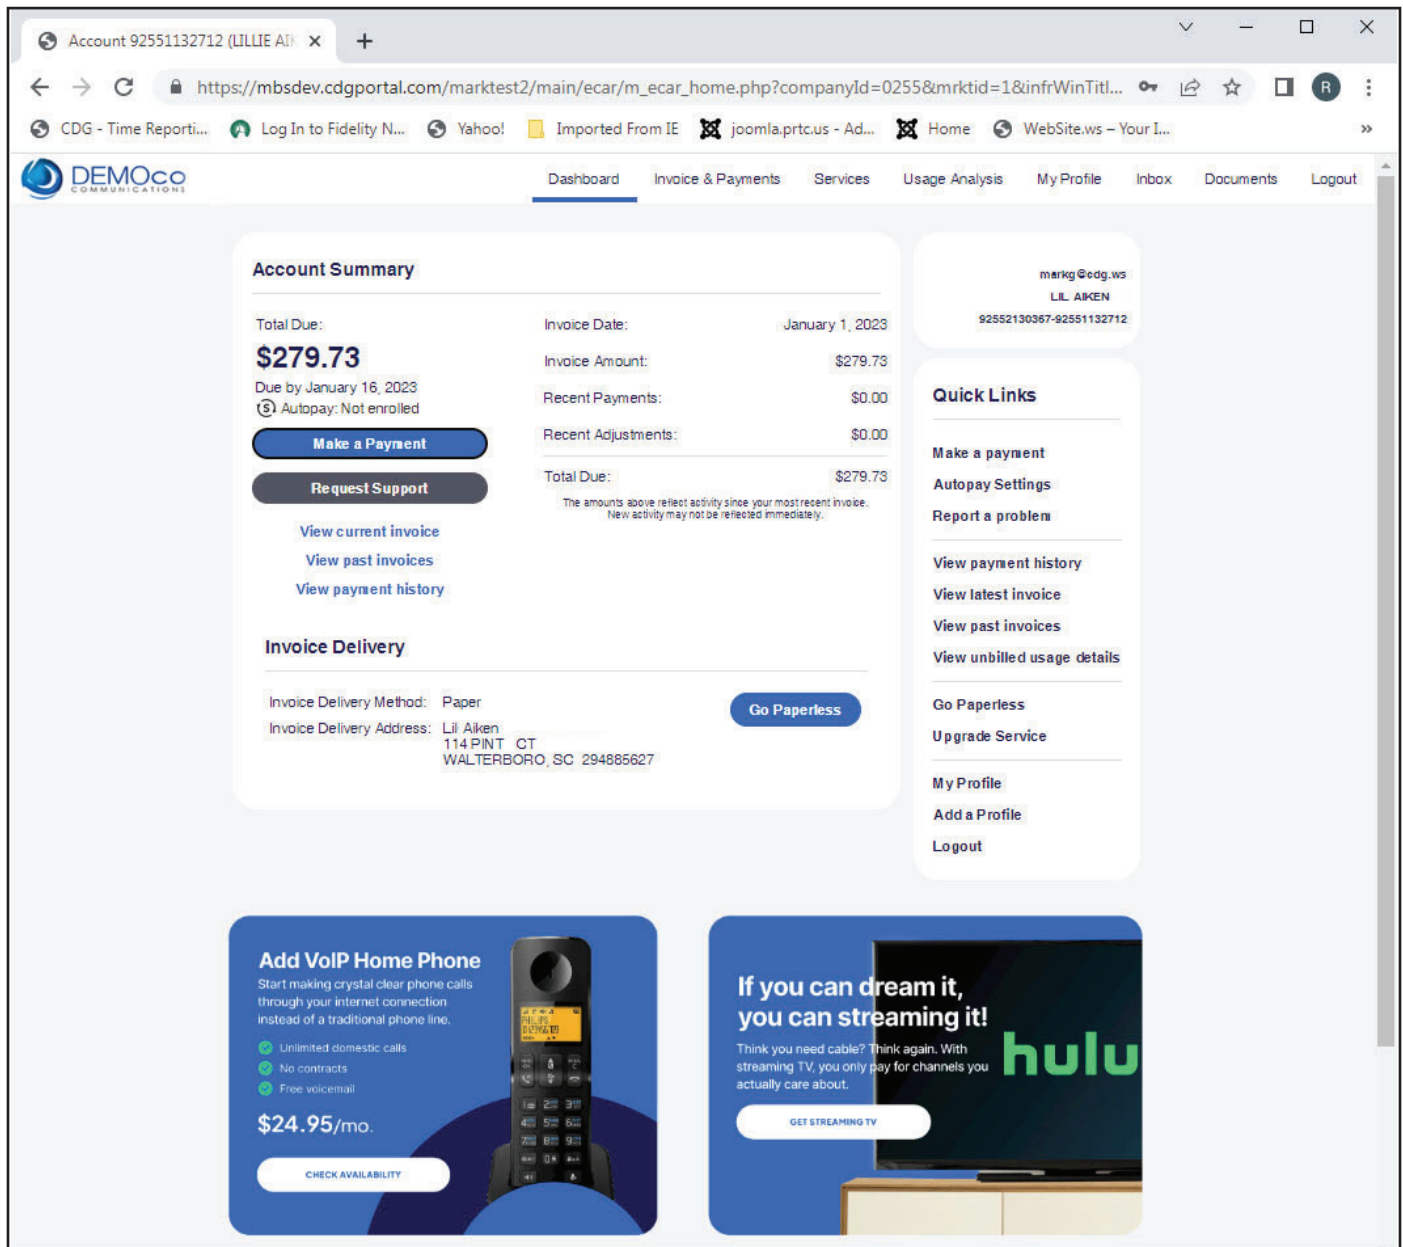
Account 92551132712 (LILLIE AIK ×

https://mbsdev.cdgportal.com/marktest2/main/ecar/m_ecar_home.php?companyId=0255&mrktid=1&infrWinTitl...

CDG - Time Reporti... Log In to Fidelity N... Yahoo! Imported From IE joomla.prtc.us - Ad... Home WebSite.ws – Your I... »

DEMOco COMMUNICATIONS

Dashboard Invoice & Payments Services Usage Analysis My Profile Inbox Documents Logout

Account Summary

Total Due:
$279.73
Due by January 16, 2023
Autopay: Not enrolled

Make a Payment
Request Support
View current invoice
View past invoices
View payment history

| | |
|---|---|
| Invoice Date: | January 1, 2023 |
| Invoice Amount: | \$279.73 |
| Recent Payments: | \$0.00 |
| Recent Adjustments: | \$0.00 |
| Total Due: | \$279.73 |

The amounts above reflect activity since your most recent invoice. New activity may not be reflected immediately.

Invoice Delivery

Invoice Delivery Method: Paper
Invoice Delivery Address: Lil Aiken
114 PINT CT
WALTERBORO, SC 294885627

Go Paperless

markg@cdg.ws
LIL AIKEN
92552130367-92551132712

Quick Links

Make a payment
Autopay Settings
Report a problem

View payment history
View latest invoice
View past invoices
View unbilled usage details

Go Paperless
Upgrade Service

My Profile
Add a Profile
Logout

Add VoIP Home Phone
Start making crystal clear phone calls through your internet connection instead of a traditional phone line.
Unlimited domestic calls
No contracts
Free voicemail
$24.95/mo.
CHECK AVAILABILITY

If you can dream it, you can streaming it!
Think you need cable? Think again. With streaming TV, you only pay for channels you actually care about.
GET STREAMING TV
hulu